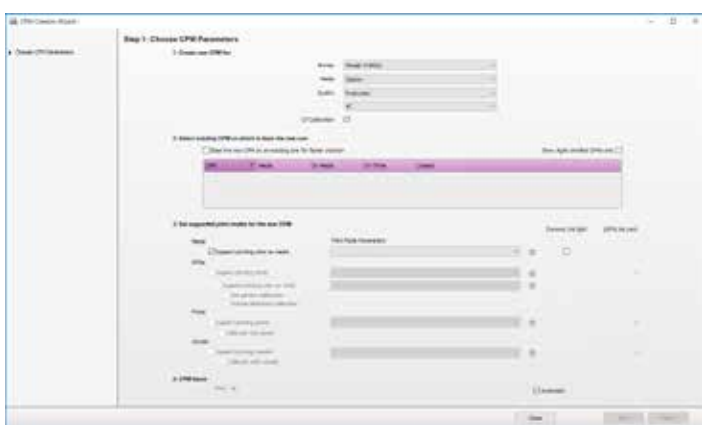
CPM Creation Wizard

Choose CPM Parameters

Step 1: Choose CPM Parameters

1. Create new CPM for:

Printer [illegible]

Media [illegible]

Quality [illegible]

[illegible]

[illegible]

2. Select existing CPM on which to base the new one

Base the new CPM on an existing one for faster creation

Show digital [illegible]

| CPM | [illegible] | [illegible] | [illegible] | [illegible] |
|---|---|---|---|---|

3. Set supported print modes for the new CPM

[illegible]

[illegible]

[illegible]

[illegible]

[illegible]

4. CPM Name

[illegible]

Close